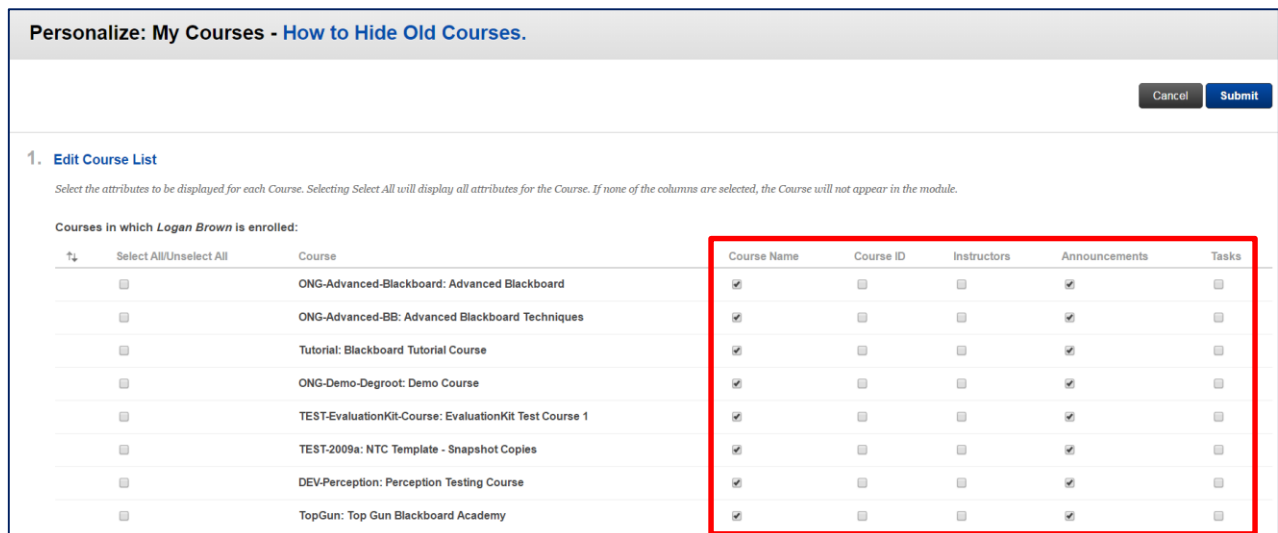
Personalize: My Courses - How to Hide Old Courses.

Cancel Submit

1. Edit Course List

Select the attributes to be displayed for each Course. Selecting Select All will display all attributes for the Course. If none of the columns are selected, the Course will not appear in the module.

Courses in which *Logan Brown* is enrolled:

| ↑↓ | Select All/Unselect All | Course | Course Name | Course ID | Instructors | Announcements | Tasks |
|---|---|---|---|---|---|---|---|
| | ☐ | ONG-Advanced-Blackboard: Advanced Blackboard | ☑ | ☐ | ☐ | ☑ | ☐ |
| | ☐ | ONG-Advanced-BB: Advanced Blackboard Techniques | ☑ | ☐ | ☐ | ☑ | ☐ |
| | ☐ | Tutorial: Blackboard Tutorial Course | ☑ | ☐ | ☐ | ☑ | ☐ |
| | ☐ | ONG-Demo-Degroot: Demo Course | ☑ | ☐ | ☐ | ☑ | ☐ |
| | ☐ | TEST-EvaluationKit-Course: EvaluationKit Test Course 1 | ☑ | ☐ | ☐ | ☑ | ☐ |
| | ☐ | TEST-2009a: NTC Template - Snapshot Copies | ☑ | ☐ | ☐ | ☑ | ☐ |
| | ☐ | DEV-Perception: Perception Testing Course | ☑ | ☐ | ☐ | ☑ | ☐ |
| | ☐ | TopGun: Top Gun Blackboard Academy | ☑ | ☐ | ☐ | ☑ | ☐ |